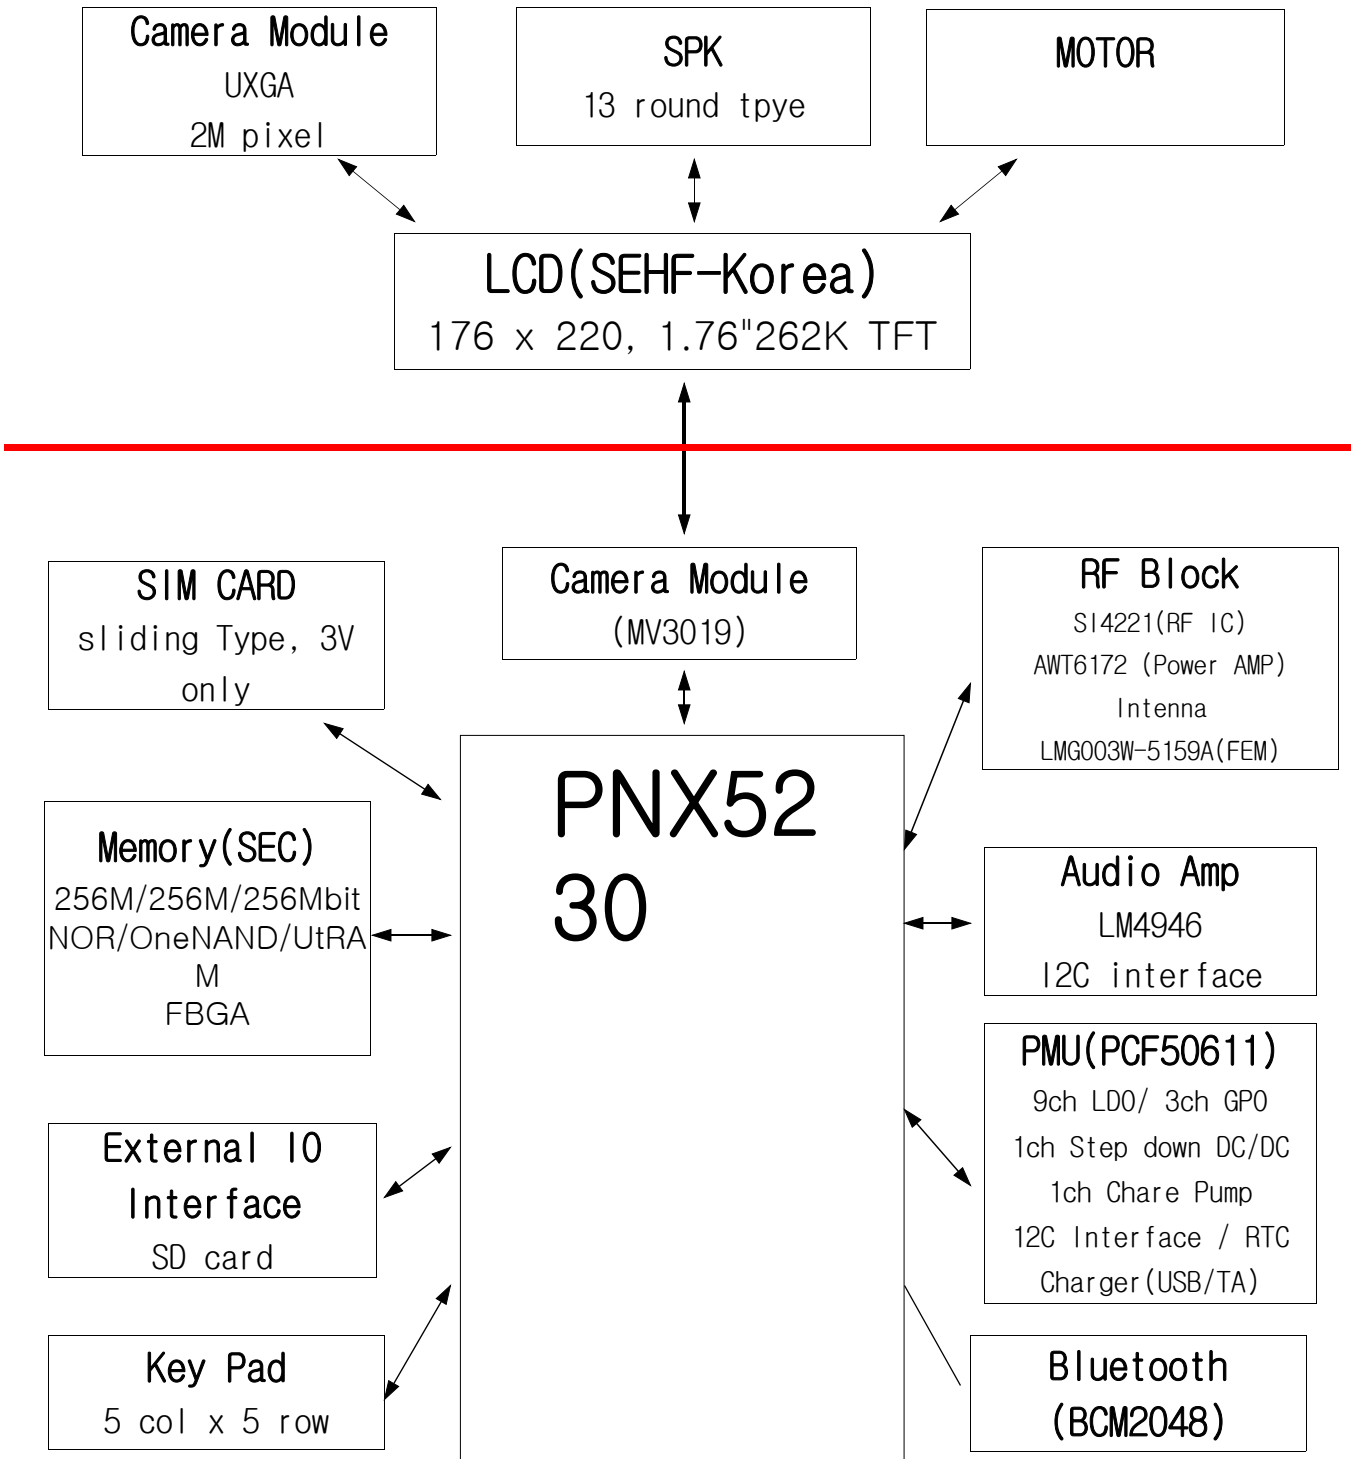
Camera Module
UXGA
2M pixel

SPK
13 round tpye

MOTOR

LCD(SEHF-Korea)
176 x 220, 1.76"262K TFT

SIM CARD
sliding Type, 3V only

Camera Module
(MV3019)

RF Block
SI4221(RF IC)
AWT6172 (Power AMP)
Intenna
LMG003W-5159A(FEM)

PNX52
30

Memory(SEC)
256M/256M/256Mbit
NOR/OneNAND/UtRA
M
FBGA

Audio Amp
LM4946
I2C interface

PMU(PCF50611)
9ch LDO/ 3ch GPO
1ch Step down DC/DC
1ch Chare Pump
12C Interface / RTC
Charger(USB/TA)

External IO
Interface
SD card

Key Pad
5 col x 5 row

Bluetooth
(BCM2048)